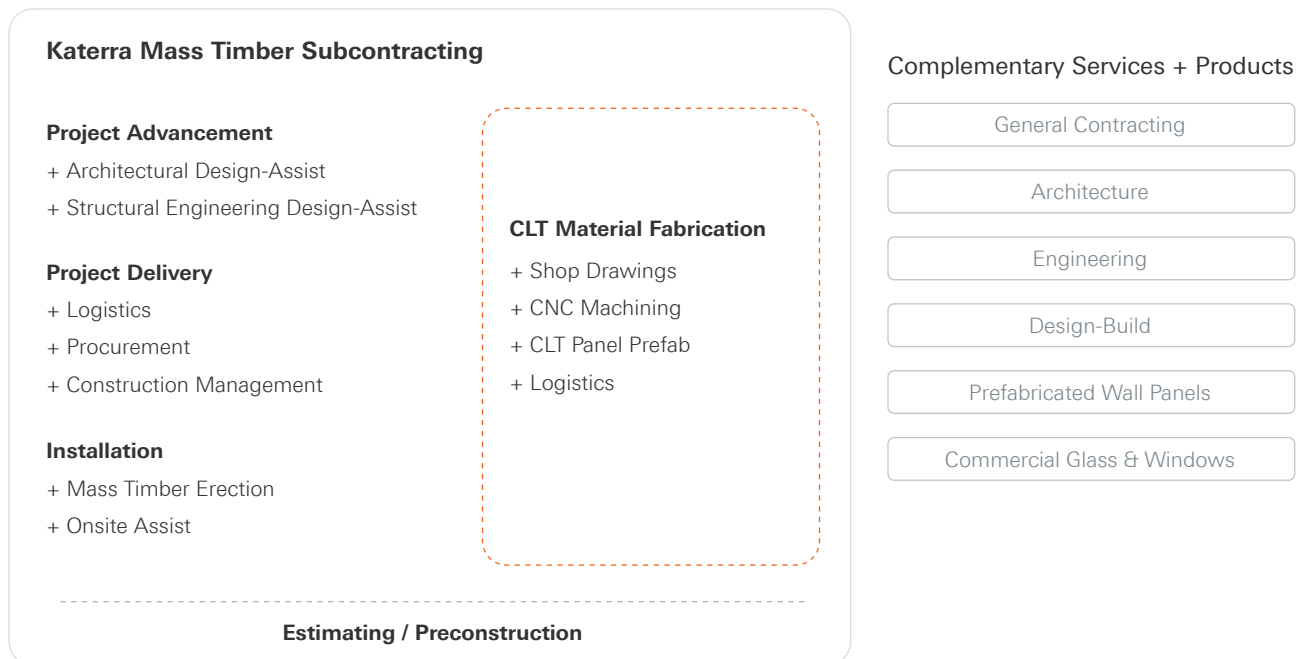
Katerra Mass Timber Subcontracting

Project Advancement
+ Architectural Design-Assist
+ Structural Engineering Design-Assist

Project Delivery
+ Logistics
+ Procurement
+ Construction Management

Installation
+ Mass Timber Erection
+ Onsite Assist

CLT Material Fabrication
+ Shop Drawings
+ CNC Machining
+ CLT Panel Prefab
+ Logistics

Estimating / Preconstruction

Complementary Services + Products

General Contracting

Architecture

Engineering

Design-Build

Prefabricated Wall Panels

Commercial Glass & Windows